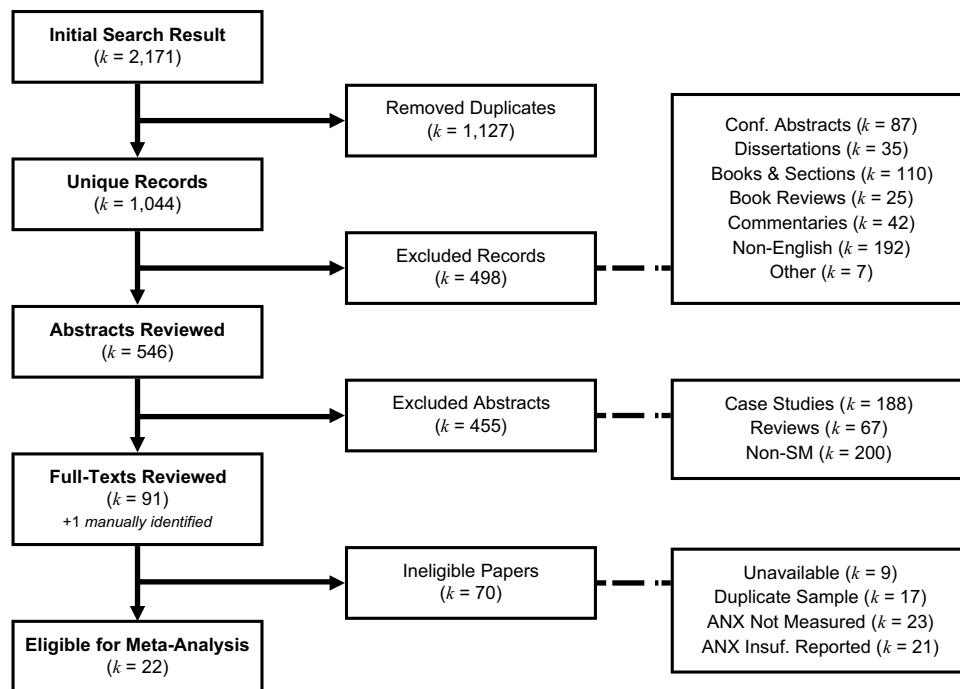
**Initial Search Result**
($k$ = 2,171)

Removed Duplicates
($k$ = 1,127)

**Unique Records**
($k$ = 1,044)

Excluded Records
($k$ = 498)

Conf. Abstracts ($k$ = 87)
Dissertations ($k$ = 35)
Books & Sections ($k$ = 110)
Book Reviews ($k$ = 25)
Commentaries ($k$ = 42)
Non-English ($k$ = 192)
Other ($k$ = 7)

**Abstracts Reviewed**
($k$ = 546)

Excluded Abstracts
($k$ = 455)

Case Studies ($k$ = 188)
Reviews ($k$ = 67)
Non-SM ($k$ = 200)

**Full-Texts Reviewed**
($k$ = 91)
+1 *manually identified*

Ineligible Papers
($k$ = 70)

Unavailable ($k$ = 9)
Duplicate Sample ($k$ = 17)
ANX Not Measured ($k$ = 23)
ANX Insuf. Reported ($k$ = 21)

**Eligible for Meta-Analysis**
($k$ = 22)